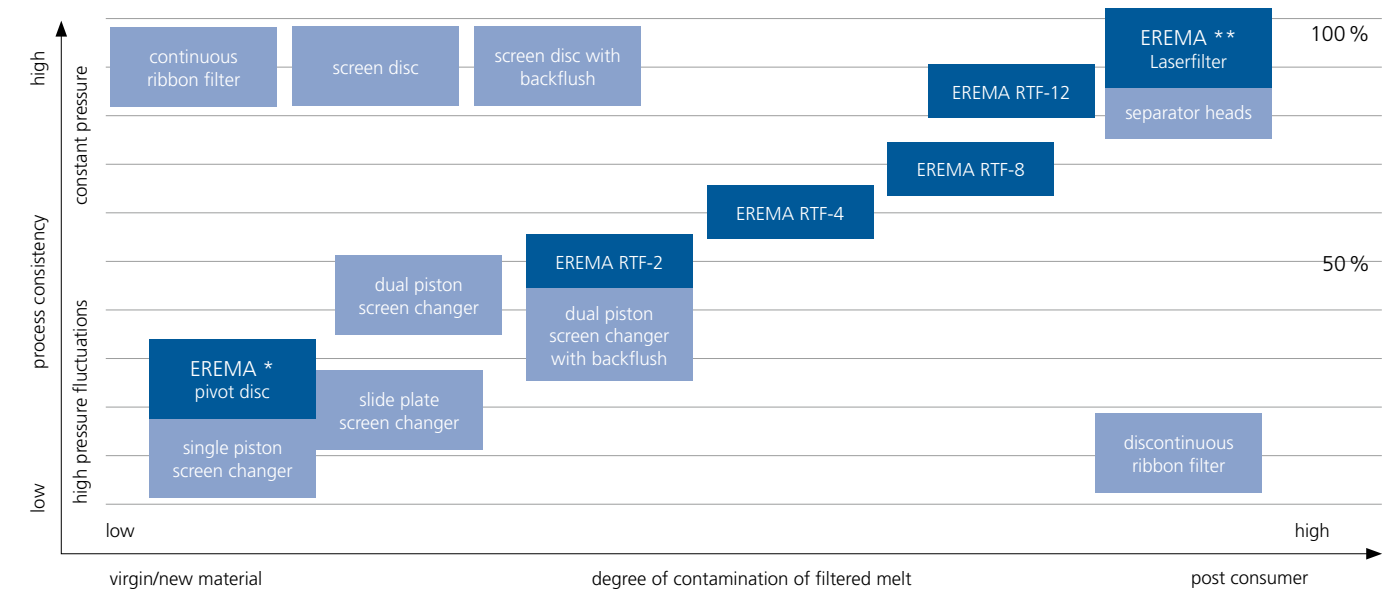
high
constant pressure
process consistency
high pressure fluctuations
low

continuous ribbon filter

screen disc

screen disc with backflush

EREMA ** Laserfilter

separator heads

100 %

EREMA RTF-12

EREMA RTF-8

EREMA RTF-4

EREMA RTF-2

dual piston screen changer with backflush

50 %

dual piston screen changer

EREMA * pivot disc

single piston screen changer

slide plate screen changer

discontinuous ribbon filter

low

high

virgin/new material

degree of contamination of filtered melt

post consumer